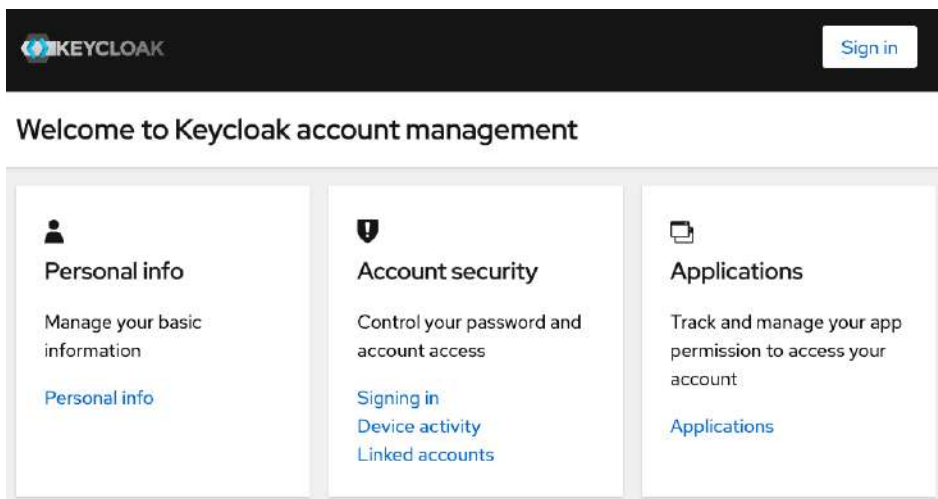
KEYCLOAK

Sign in

Welcome to Keycloak account management

Personal info

Manage your basic information

Personal info

Account security

Control your password and account access

Signing in
Device activity
Linked accounts

Applications

Track and manage your app permission to access your account

Applications